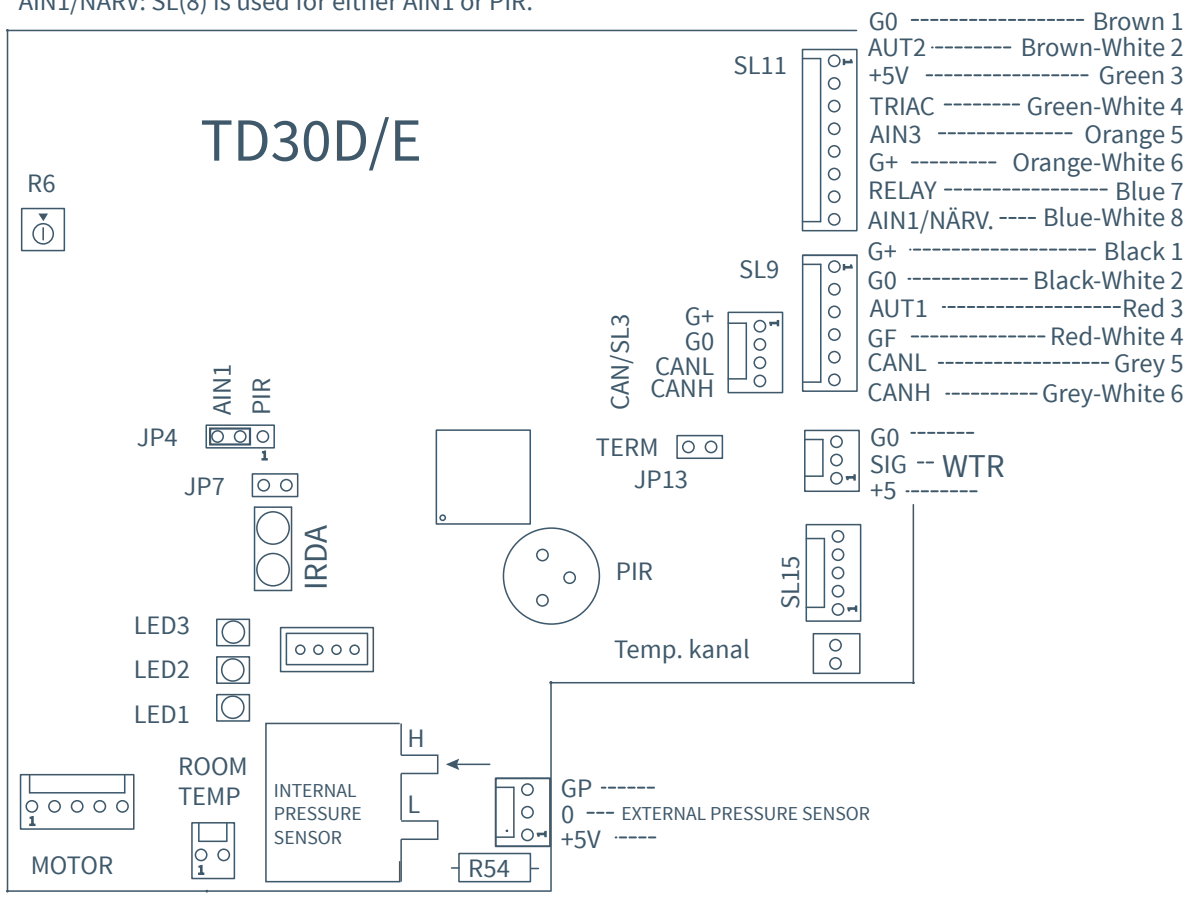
AIN1/NÄRV: SL(8) is used for either AIN1 or PIR.

TD30D/E

R6

SL11

G0 Brown 1
AUT2 Brown-White 2
+5V Green 3
TRIAC Green-White 4
AIN3 Orange 5
G+ Orange-White 6
RELAY Blue 7
AIN1/NÄRV. Blue-White 8

SL9

G+ Black 1
G0 Black-White 2
AUT1 Red 3
GF Red-White 4
CANL Grey 5
CANH Grey-White 6

CAN/SL3
G+
G0
CANL
CANH

AIN1
PIR
JP4
1

JP7

TERM
JP13

G0
SIG WTR
+5

IRDA

PIR

SL15
1

LED3
LED2
LED1

Temp. kanal

H
L

ROOM TEMP

INTERNAL PRESSURE SENSOR

GP
0 EXTERNAL PRESSURE SENSOR
+5V

1
MOTOR

1

R54